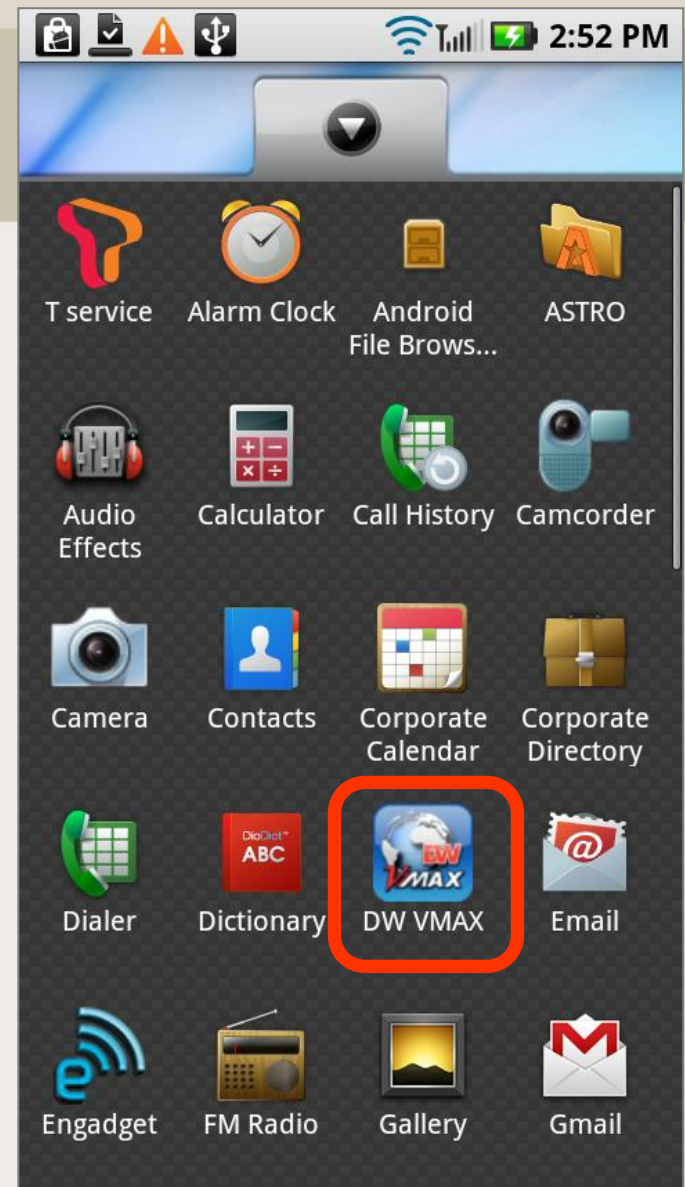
2:52 PM

T service
Alarm Clock
Android File Brows...
ASTRO

Audio Effects
Calculator
Call History
Camcorder

Camera
Contacts
Corporate Calendar
Corporate Directory

Dialer
DioDict ABC
Dictionary
DW VMAX
DW VMAX
Email

Engadget
FM Radio
Gallery
Gmail